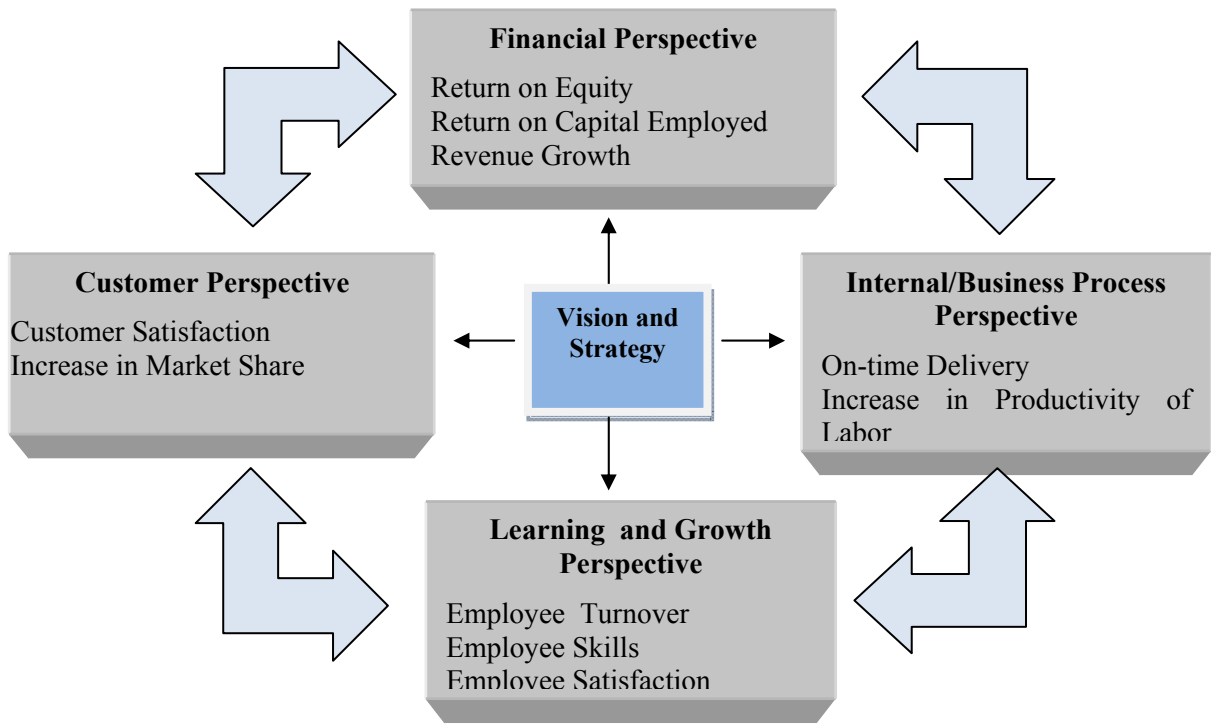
Financial Perspective

Return on Equity
Return on Capital Employed
Revenue Growth

Customer Perspective

Customer Satisfaction
Increase in Market Share

Vision and Strategy

Internal/Business Process Perspective

On-time Delivery
Increase in Productivity of Labor

Learning and Growth Perspective

Employee Turnover
Employee Skills
Employee Satisfaction